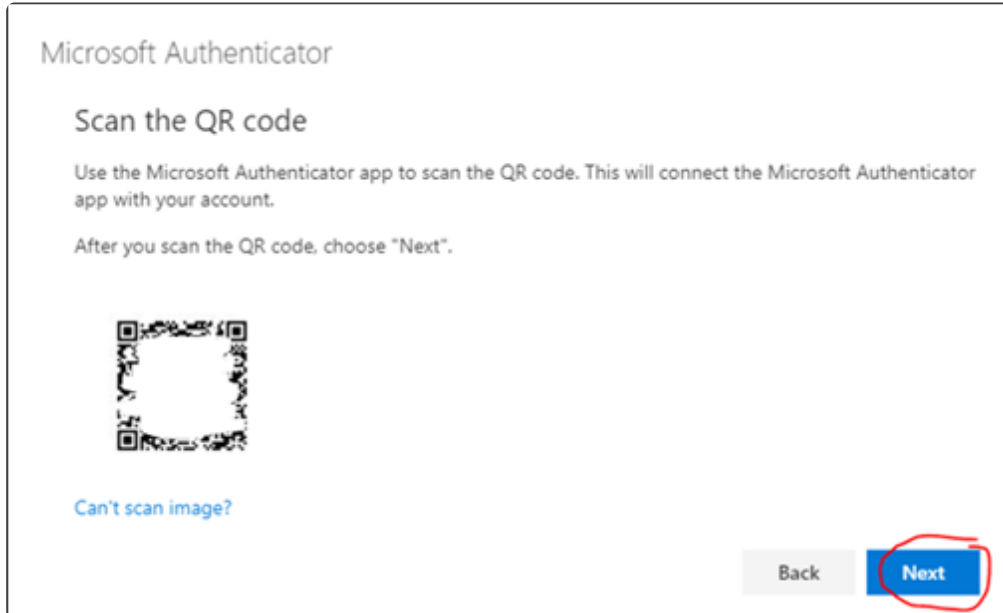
Microsoft Authenticator

Scan the QR code

Use the Microsoft Authenticator app to scan the QR code. This will connect the Microsoft Authenticator app with your account.

After you scan the QR code, choose "Next".

Can't scan image?

Back

Next